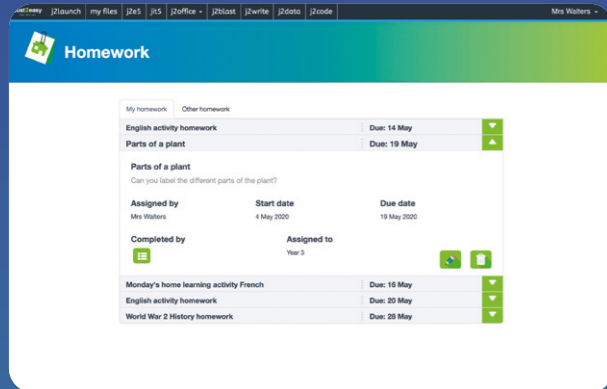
j2launch my files j2e5 jit5 j2office j2blast j2write j2data j2code Mrs Walters

Homework

My homework Other homework

English activity homework | Due: 14 May
Parts of a plant | Due: 19 May

Parts of a plant
Can you label the different parts of the plant?

Assigned by
Mrs Walters

Start date
4 May 2020

Due date
19 May 2020

Completed by

Assigned to
Year 3

Monday's home learning activity French | Due: 16 May
English activity homework | Due: 20 May
World War 2 History homework | Due: 28 May